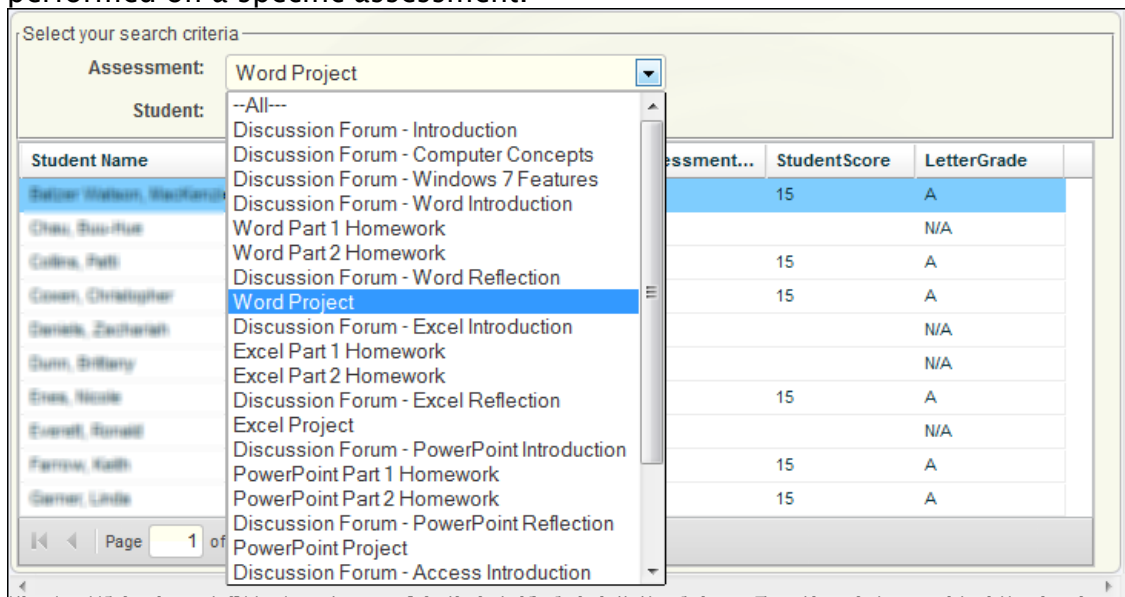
performed on a specific assessment.

Select your search criteria

Assessment: Word Project

Student:

--All---
Discussion Forum - Introduction
Discussion Forum - Computer Concepts
Discussion Forum - Windows 7 Features
Discussion Forum - Word Introduction
Word Part 1 Homework
Word Part 2 Homework
Discussion Forum - Word Reflection
Word Project
Discussion Forum - Excel Introduction
Excel Part 1 Homework
Excel Part 2 Homework
Discussion Forum - Excel Reflection
Excel Project
Discussion Forum - PowerPoint Introduction
PowerPoint Part 1 Homework
PowerPoint Part 2 Homework
Discussion Forum - PowerPoint Reflection
PowerPoint Project
Discussion Forum - Access Introduction

| Student Name | essment... | StudentScore | LetterGrade |
|---|---|---|---|
| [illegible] | | 15 | A |
| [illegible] | | | N/A |
| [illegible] | | 15 | A |
| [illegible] | | 15 | A |
| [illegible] | | | N/A |
| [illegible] | | | N/A |
| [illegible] | | 15 | A |
| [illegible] | | | N/A |
| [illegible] | | 15 | A |
| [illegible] | | 15 | A |

Page 1 of